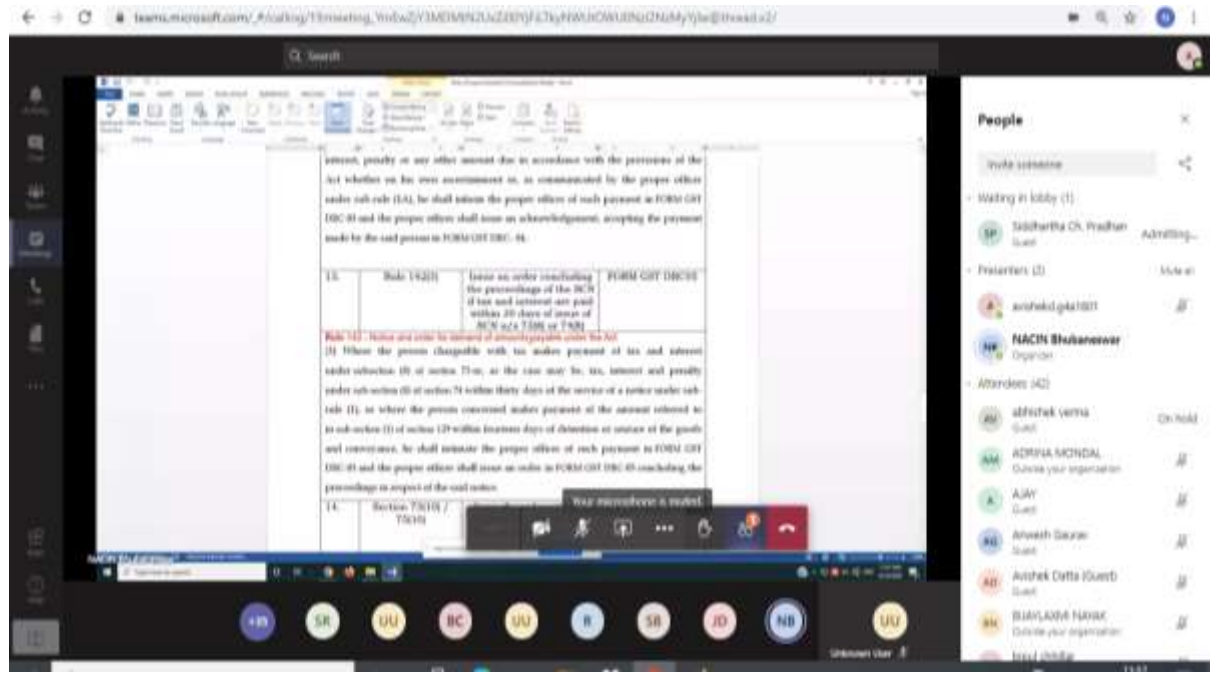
teams.microsoft.com/_#/calling/19:meeting_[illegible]@thread.v2/

Search

People

Invite someone

Waiting in lobby (1)

SP Siddhartha Ch. Pradhan Guest Admitting...

Presenters (2)

A avishekd.g4a1601

NB NACIN Bhubaneswar Organizer

Attendees (42)

AV abhishek verma Guest On hold

AM ADRINA MONDAL Outside your organization

A AJAY

AG Anvesh Gaurav Guest

AD Avishek Datta (Guest)

BN BIJAYLAXMI NAYAK Outside your organization

interest, penalty or any other amount due in accordance with the provisions of the Act whether on his own ascertainment or, as communicated by the proper officer under sub-rule (1A), he shall inform the proper officer of such payment in FORM GST DRC-03 and the proper officer shall issue an acknowledgement, accepting the payment made by the said person in FORM GST DRC- 04.

| 13. | Rule 142(3) | Issue an order concluding the proceedings of the SCN if tax and interest are paid within 30 days of issue of SCN u/s 73(8) or 74(8) | FORM GST DRC05 |
|---|---|---|---|

Rule 142 - Notice and order for demand of amounts payable under the Act

(3) Where the person chargeable with tax makes payment of tax and interest under sub-section (8) of section 73 or, as the case may be, tax, interest and penalty under sub-section (8) of section 74 within thirty days of the service of a notice under sub-rule (1), or where the person concerned makes payment of the amount referred to in sub-section (1) of section 129 within fourteen days of detention or seizure of the goods and conveyance, he shall intimate the proper officer of such payment in FORM GST DRC-03 and the proper officer shall issue an order in FORM GST DRC-05 concluding the proceedings in respect of the said notice.

| 14. | Section 73(10) / 73(11) |
|---|---|

Your microphone is muted.

NACIN Bhubaneswar

+35 SR UU BC UU R SB JD NB UU

Unknown User